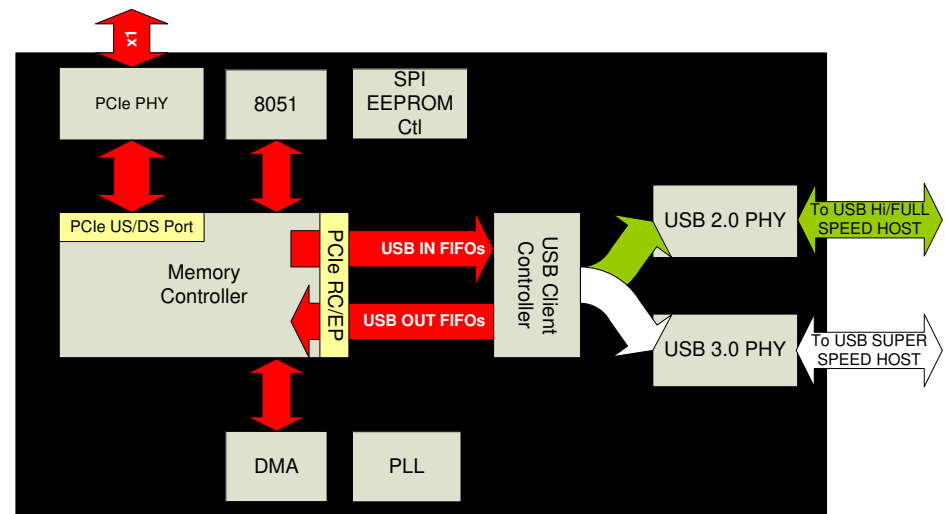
x1

PCIe PHY

8051

SPI EEPROM Ctl

PCIe US/DS Port

Memory Controller

PCIe RC/EP

USB IN FIFOs

USB OUT FIFOs

USB Client Controller

USB 2.0 PHY

To USB Hi/FULL SPEED HOST

USB 3.0 PHY

To USB SUPER SPEED HOST

DMA

PLL